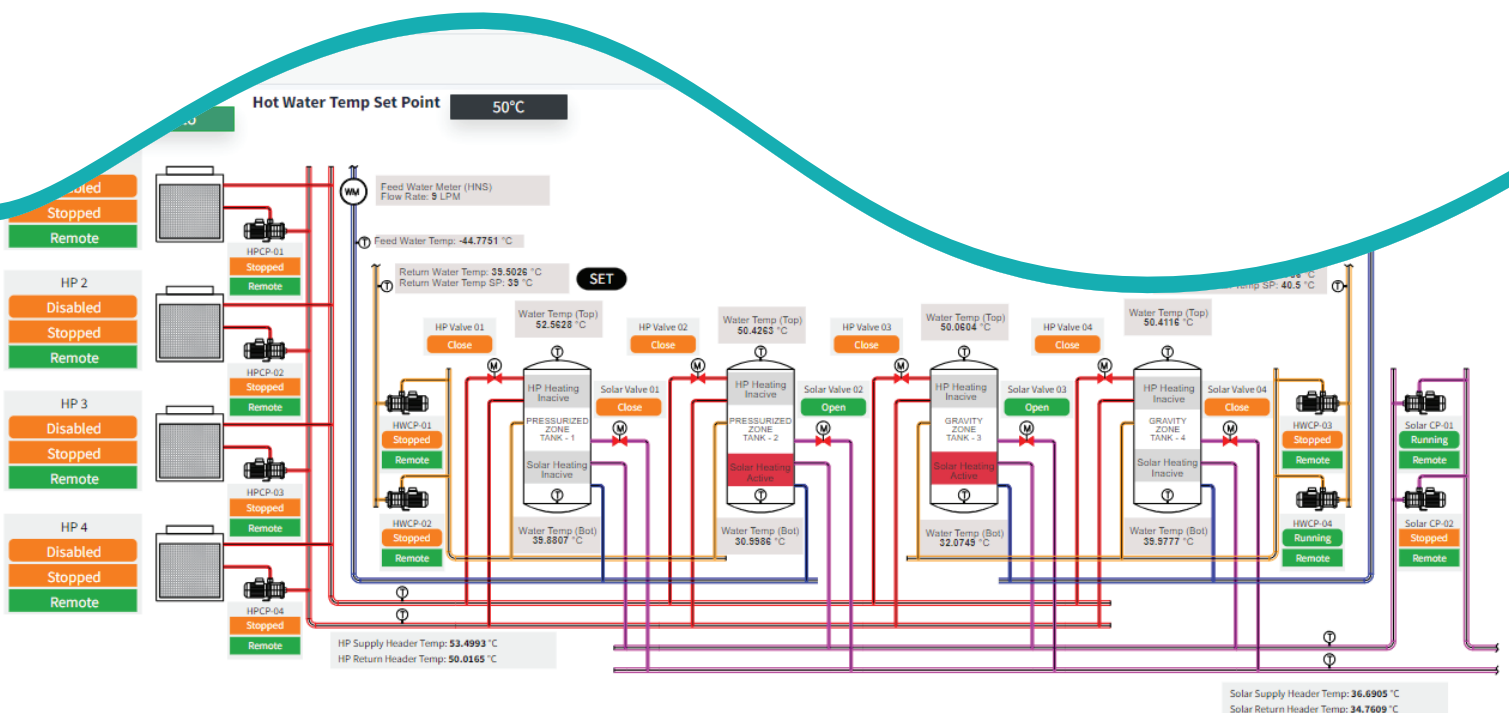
Hot Water Temp Set Point

50°C

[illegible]abled

Stopped

Remote

HPCP-01

Stopped

Remote

WM

Feed Water Meter (HNS)
Flow Rate: 9 LPM

T Feed Water Temp: -44.7751 °C

T

Return Water Temp: 39.5026 °C
Return Water Temp SP: 39 °C

SET

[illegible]°C
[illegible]emp SP: 40.5 °C

HP 2

Disabled

Stopped

Remote

HPCP-02

Stopped

Remote

HP 3

Disabled

Stopped

Remote

HPCP-03

Stopped

Remote

HP 4

Disabled

Stopped

Remote

HPCP-04

Stopped

Remote

HP Valve 01

Close

Water Temp (Top)
52.5628 °C

HP Valve 02

Close

Water Temp (Top)
50.4263 °C

HP Valve 03

Close

Water Temp (Top)
50.0604 °C

HP Valve 04

Close

Water Temp (Top)
50.4116 °C

M

T

HP Heating
Inacive

Solar Valve 01

Close

PRESSURIZED
ZONE
TANK - 1

Solar Heating
Inacive

HP Heating
Inacive

Solar Valve 02

Open

PRESSURIZED
ZONE
TANK - 2

Solar Heating
Active

HP Heating
Inacive

Solar Valve 03

Open

GRAVITY
ZONE
TANK - 3

Solar Heating
Active

HP Heating
Inacive

Solar Valve 04

Close

GRAVITY
ZONE
TANK - 4

Solar Heating
Inacive

HWCP-01

Stopped

Remote

HWCP-02

Stopped

Remote

HWCP-03

Stopped

Remote

HWCP-04

Running

Remote

Solar CP-01

Running

Remote

Solar CP-02

Stopped

Remote

Water Temp (Bot)
39.8807 °C

Water Temp (Bot)
30.9986 °C

Water Temp (Bot)
32.0749 °C

Water Temp (Bot)
39.9777 °C

HP Supply Header Temp: 53.4993 °C
HP Return Header Temp: 50.0165 °C

Solar Supply Header Temp: 36.6905 °C
Solar Return Header Temp: 34.7609 °C